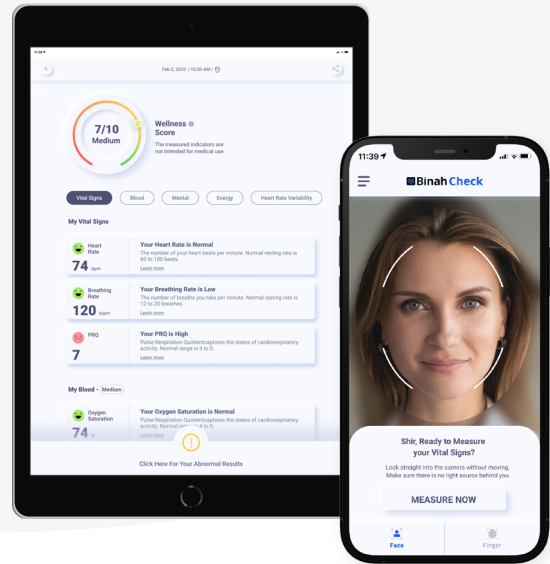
11:39

Feb 2, 2022 | 10:30 AM

7/10
Medium

Wellness
Score

The measured indicators are not intended for medical use.

Vital Signs | Blood | Mental | Energy | Heart Rate Variability

My Vital Signs

Heart Rate
74 bpm
Your Heart Rate is Normal
The number of your heart beats per minute. Normal resting rate is 60 to 100 beats.
Learn more

Breathing Rate
120 bpm
Your Breathing Rate is Low
The number of breaths you take per minute. Normal resting rate is 12 to 20 breaths.
Learn more

PRQ
7
Your PRQ is High
Pulse-Respiration Quotientcaptures the states of cardiorespiratory activity. Normal range is 4 to 5.
Learn more

My Blood - Medium

Oxygen Saturation
74
Your Oxygen Saturation is Normal
Pulse-Respiration Quotientcaptures the states of cardiorespiratory activity. Normal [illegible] 4 to 5.
Learn more

Click Here For Your Abnormal Results

11:39

Binah Check

Shir, Ready to Measure your Vital Signs?
Look straight into the camera without moving. Make sure there is no light source behind you

MEASURE NOW

Face
Finger